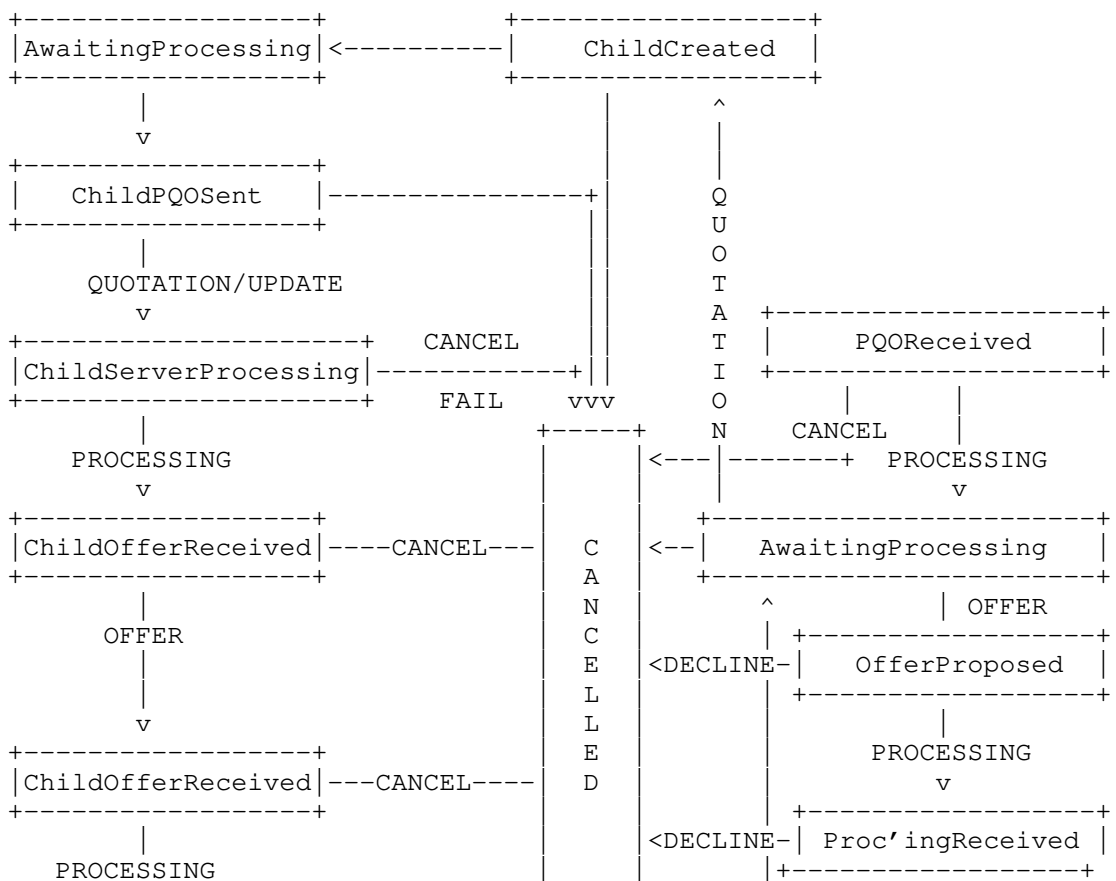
AwaitingProcessing

ChildCreated

ChildPQOSent

QUOTATION/UPDATE

ChildServerProcessing

CANCEL

FAIL

vvv

Q U O T A T I O N

PQOReceived

CANCEL

PROCESSING

PROCESSING

ChildOfferReceived

CANCEL

C A N C E L L E D

AwaitingProcessing

OFFER

OFFER

<DECLINE-

OfferProposed

PROCESSING

ChildOfferReceived

CANCEL

<DECLINE-

Proc'ingReceived

PROCESSING